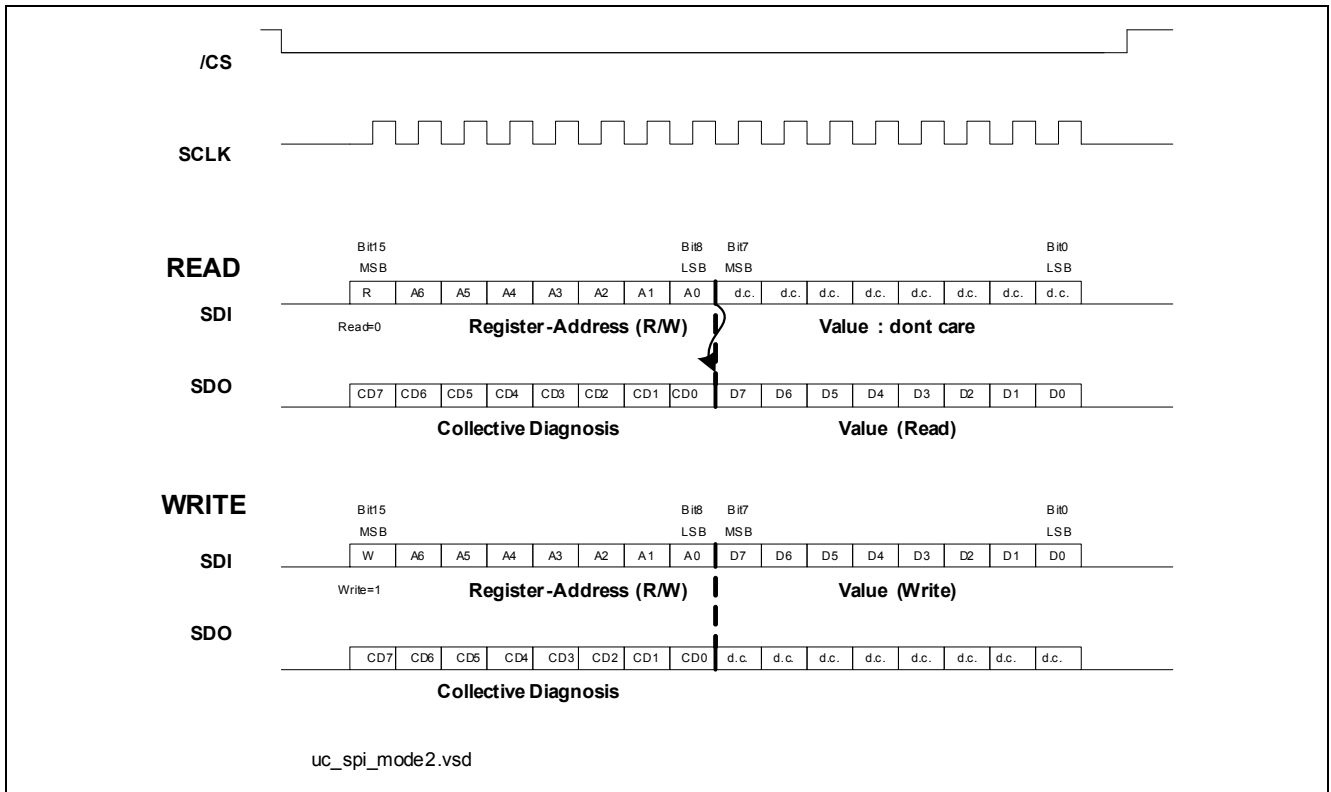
/CS

SCLK

READ

Bit15
MSB

Bit8
LSB

Bit7
MSB

Bit0
LSB

SDI

| R | A6 | A5 | A4 | A3 | A2 | A1 | A0 | d.c. | d.c. | d.c. | d.c. | d.c. | d.c. | d.c. | d.c. |
|---|---|---|---|---|---|---|---|---|---|---|---|---|---|---|---|

Read=0

Register-Address (R/W)

Value : dont care

SDO

| CD7 | CD6 | CD5 | CD4 | CD3 | CD2 | CD1 | CD0 | D7 | D6 | D5 | D4 | D3 | D2 | D1 | D0 |
|---|---|---|---|---|---|---|---|---|---|---|---|---|---|---|---|

Collective Diagnosis

Value (Read)

WRITE

Bit15
MSB

Bit8
LSB

Bit7
MSB

Bit0
LSB

SDI

| W | A6 | A5 | A4 | A3 | A2 | A1 | A0 | D7 | D6 | D5 | D4 | D3 | D2 | D1 | D0 |
|---|---|---|---|---|---|---|---|---|---|---|---|---|---|---|---|

Write=1

Register-Address (R/W)

Value (Write)

SDO

| CD7 | CD6 | CD5 | CD4 | CD3 | CD2 | CD1 | CD0 | d.c. | d.c. | d.c. | d.c. | d.c. | d.c. | d.c. | d.c. |
|---|---|---|---|---|---|---|---|---|---|---|---|---|---|---|---|

Collective Diagnosis

uc_spi_mode2.vsd